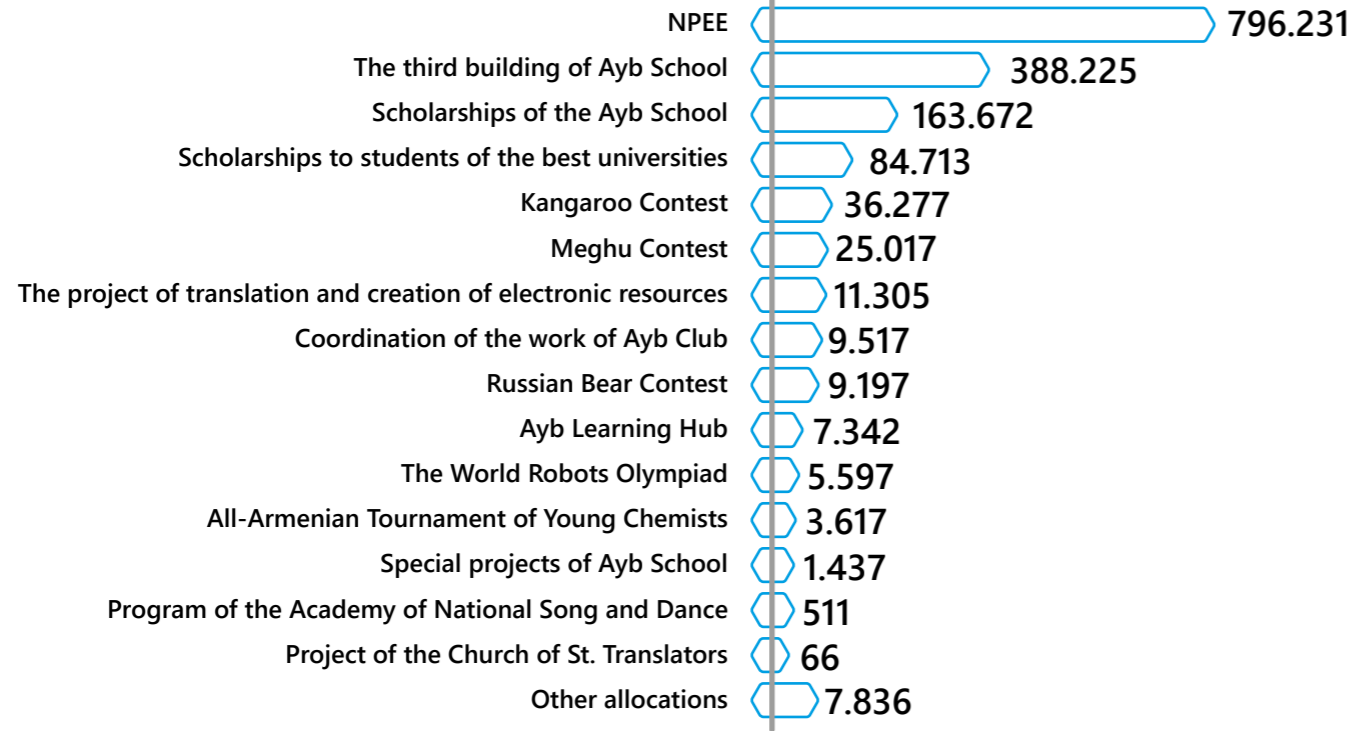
| | |
|---|---|
| NPEE | 796.231 |
| The third building of Ayb School | 388.225 |
| Scholarships of the Ayb School | 163.672 |
| Scholarships to students of the best universities | 84.713 |
| Kangaroo Contest | 36.277 |
| Meghu Contest | 25.017 |
| The project of translation and creation of electronic resources | 11.305 |
| Coordination of the work of Ayb Club | 9.517 |
| Russian Bear Contest | 9.197 |
| Ayb Learning Hub | 7.342 |
| The World Robots Olympiad | 5.597 |
| All-Armenian Tournament of Young Chemists | 3.617 |
| Special projects of Ayb School | 1.437 |
| Program of the Academy of National Song and Dance | 511 |
| Project of the Church of St. Translators | 66 |
| Other allocations | 7.836 |